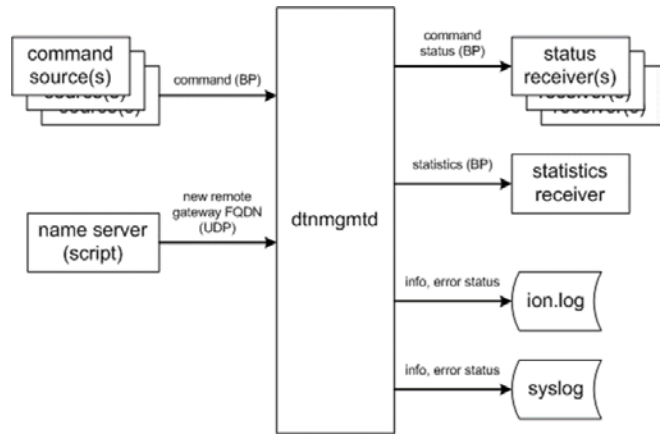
command source(s)

command (BP)

name server (script)

new remote gateway FQDN (UDP)

dtnmgmtd

command status (BP)

status receiver(s)

statistics (BP)

statistics receiver

info, error status

ion.log

info, error status

syslog